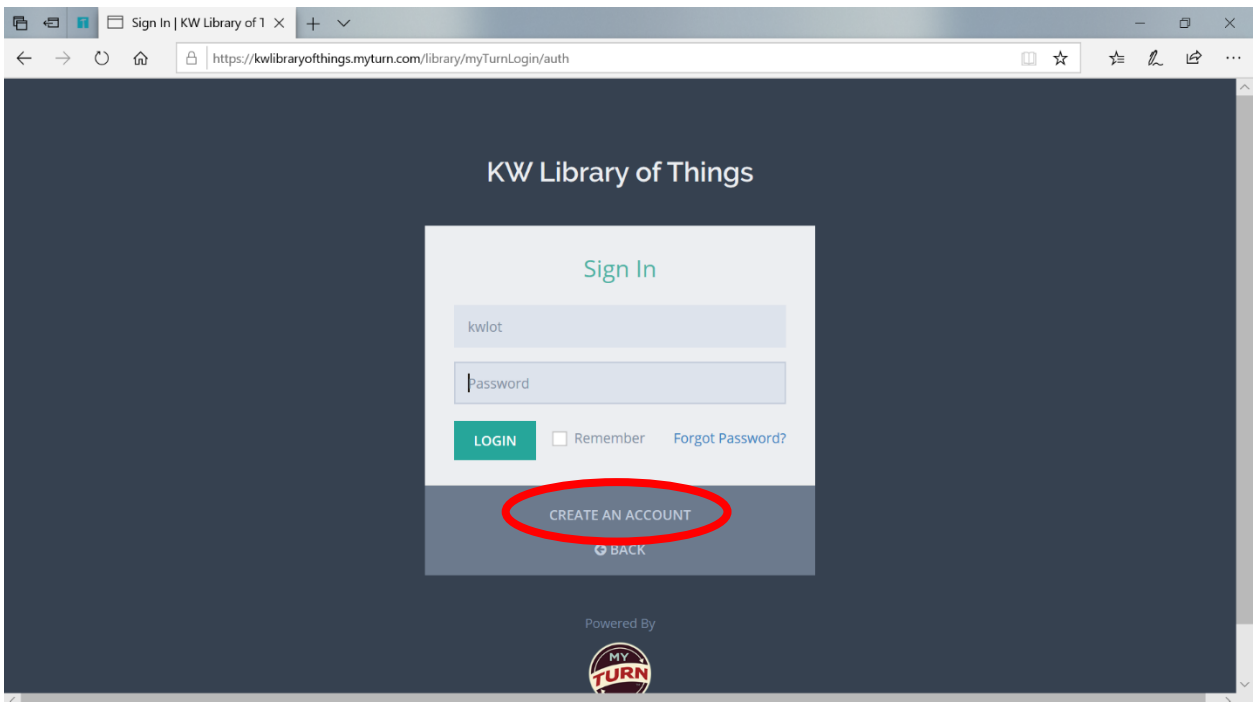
Sign In | KW Library of 1

https://kwlibraryofthings.myturn.com/library/myTurnLogin/auth

KW Library of Things

Sign In

kwlot

Password

LOGIN

Remember

Forgot Password?

CREATE AN ACCOUNT

BACK

Powered By

MY TURN